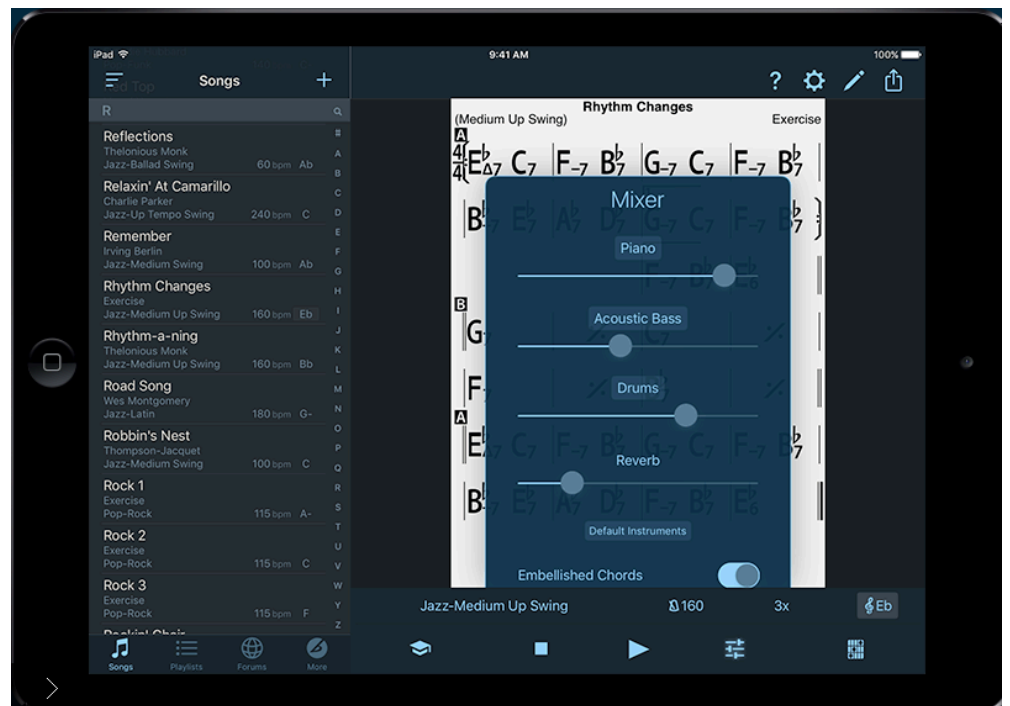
iPad
9:41 AM
100%
Songs
+
?
R
Reflections
Thelonious Monk
Jazz-Ballad Swing 60 bpm Ab
Relaxin' At Camarillo
Charlie Parker
Jazz-Up Tempo Swing 240 bpm C
Remember
Irving Berlin
Jazz-Medium Swing 100 bpm Ab
Rhythm Changes
Exercise
Jazz-Medium Up Swing 160 bpm Eb
Rhythm-a-ning
Thelonious Monk
Jazz-Medium Up Swing 160 bpm Bb
Road Song
Wes Montgomery
Jazz-Latin 180 bpm G-
Robbin's Nest
Thompson-Jacquet
Jazz-Medium Swing 100 bpm C
Rock 1
Exercise
Pop-Rock 115 bpm A-
Rock 2
Exercise
Pop-Rock 115 bpm C
Rock 3
Exercise
Pop-Rock 115 bpm F
# A B C D E F G H I J K L M N O P Q R S T U V W Y Z
Songs Playlists Forums More

Rhythm Changes
(Medium Up Swing) Exercise
A
$\frac{4}{4}$ $E\flat_{\Delta7}$ $C_7$ | $F_{-7}$ $B\flat_7$ | $G_{-7}$ $C_7$ | $F_{-7}$ $B\flat_7$
B
A

Mixer
Piano
Acoustic Bass
Drums
Reverb
Default Instruments
Embellished Chords

Jazz-Medium Up Swing
160
3x
Eb